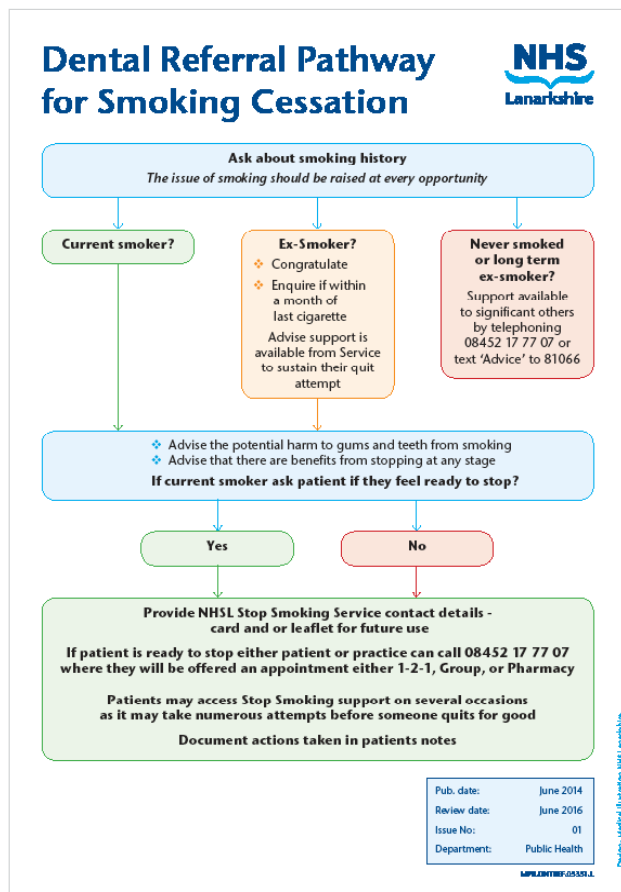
Dental Referral Pathway for Smoking Cessation

NHS Lanarkshire

Ask about smoking history
The issue of smoking should be raised at every opportunity

Current smoker?

Ex-Smoker?
Congratulate
Enquire if within a month of last cigarette
Advise support is available from Service to sustain their quit attempt

Never smoked or long term ex-smoker?
Support available to significant others by telephoning 08452 17 77 07 or text 'Advice' to 81066

Advise the potential harm to gums and teeth from smoking
Advise that there are benefits from stopping at any stage
If current smoker ask patient if they feel ready to stop?

Yes

No

Provide NHSL Stop Smoking Service contact details - card and or leaflet for future use

If patient is ready to stop either patient or practice can call 08452 17 77 07 where they will be offered an appointment either 1-2-1, Group, or Pharmacy

Patients may access Stop Smoking support on several occasions as it may take numerous attempts before someone quits for good

Document actions taken in patients notes

| Pub. date: | June 2014 |
|---|---|
| Review date: | June 2016 |
| Issue No: | 01 |
| Department: | Public Health |

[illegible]

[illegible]